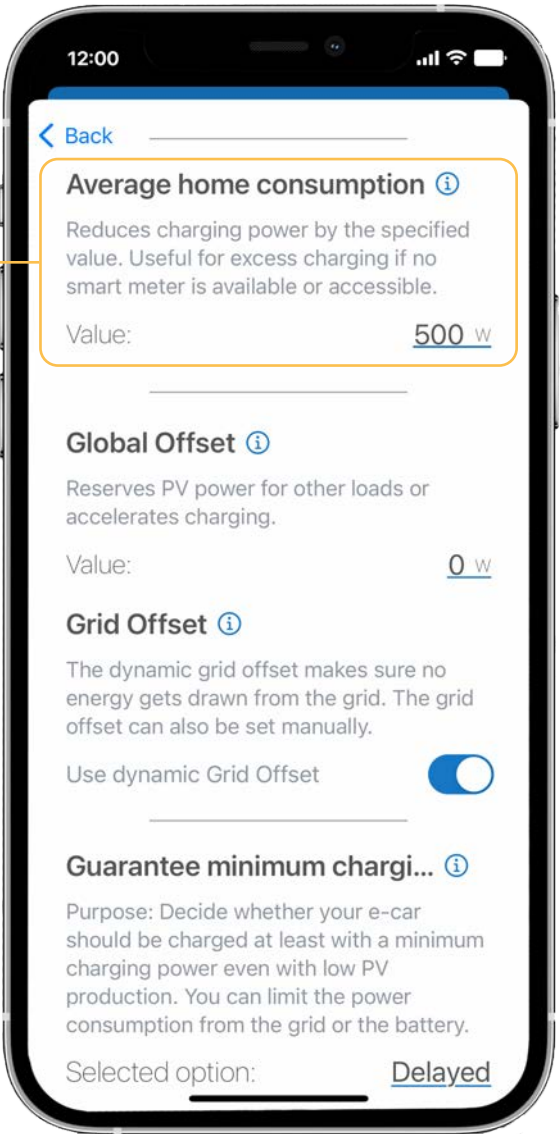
12:00

Back

Average home consumption ⓘ

Reduces charging power by the specified value. Useful for excess charging if no smart meter is available or accessible.

Value: 500 W

Global Offset ⓘ

Reserves PV power for other loads or accelerates charging.

Value: 0 W

Grid Offset ⓘ

The dynamic grid offset makes sure no energy gets drawn from the grid. The grid offset can also be set manually.

Use dynamic Grid Offset

Guarantee minimum chargi... ⓘ

Purpose: Decide whether your e-car should be charged at least with a minimum charging power even with low PV production. You can limit the power consumption from the grid or the battery.

Selected option: Delayed